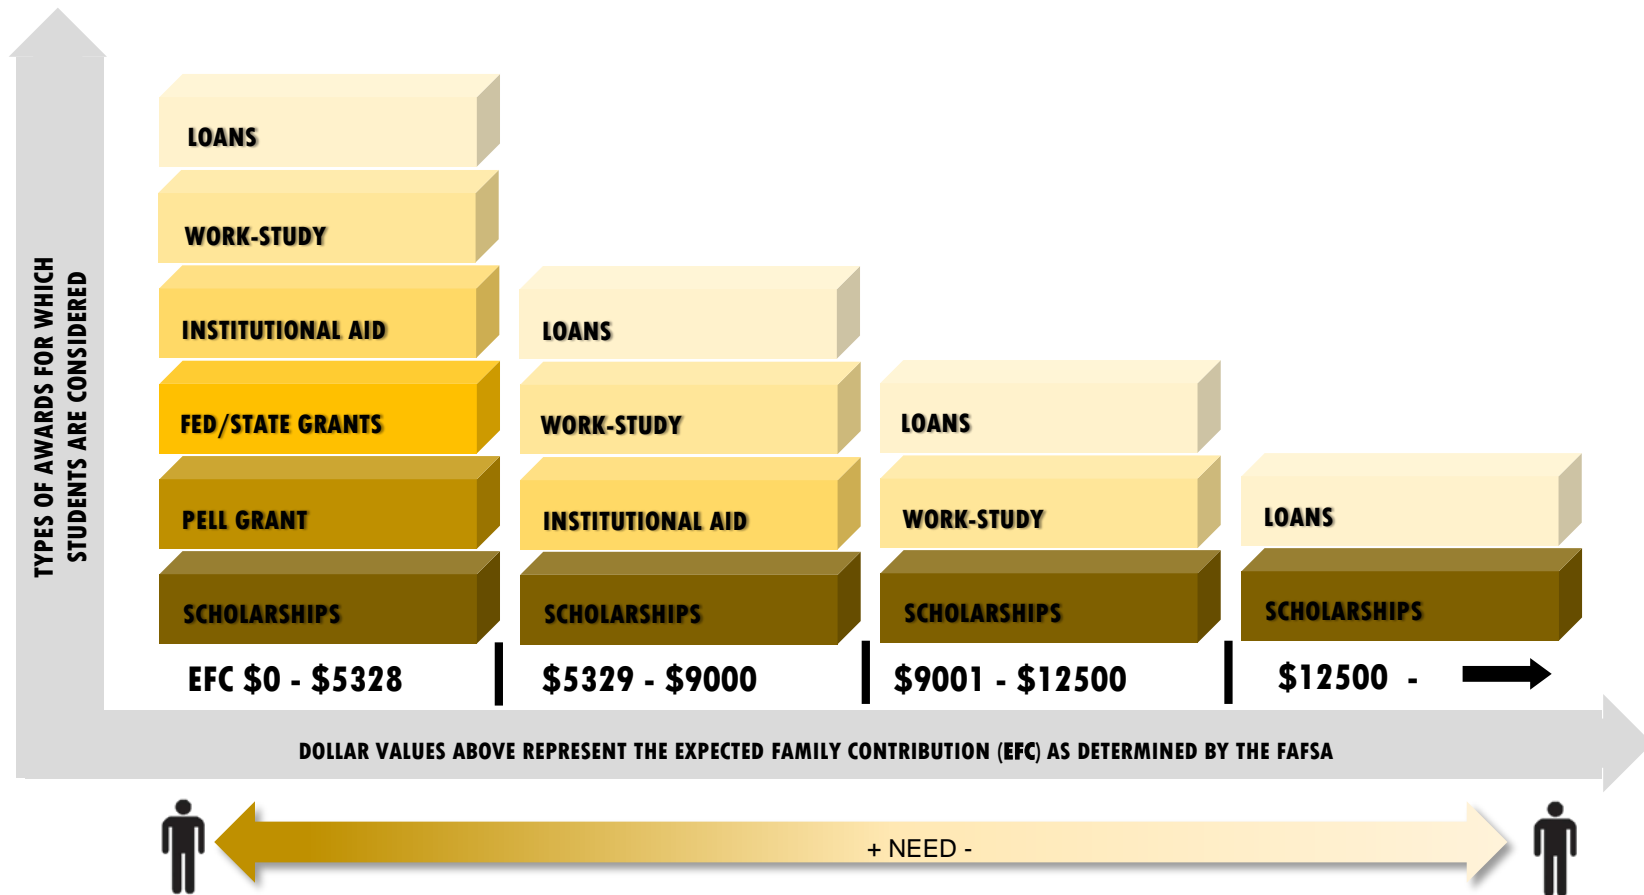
TYPES OF AWARDS FOR WHICH STUDENTS ARE CONSIDERED

LOANS
WORK-STUDY
INSTITUTIONAL AID
FED/STATE GRANTS
PELL GRANT
SCHOLARSHIPS
EFC $0 - $5328

LOANS
WORK-STUDY
INSTITUTIONAL AID
SCHOLARSHIPS
$5329 - $9000

LOANS
WORK-STUDY
SCHOLARSHIPS
$9001 - $12500

LOANS
SCHOLARSHIPS
$12500 -

DOLLAR VALUES ABOVE REPRESENT THE EXPECTED FAMILY CONTRIBUTION (EFC) AS DETERMINED BY THE FAFSA

+ NEED -